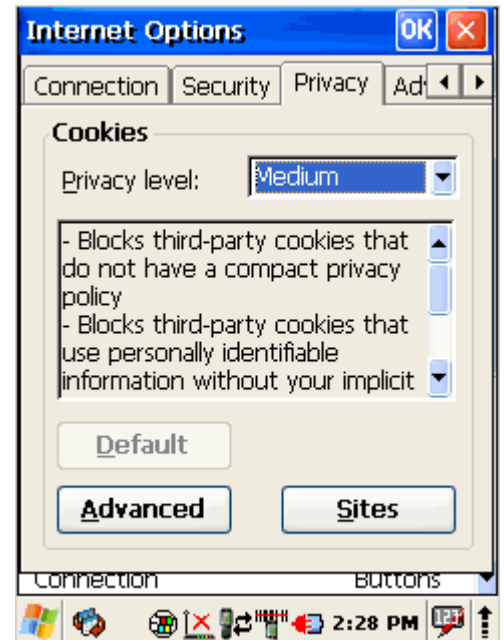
Internet Options OK

Connection Security Privacy Ad

Cookies

Privacy level: Medium

- Blocks third-party cookies that do not have a compact privacy policy
- Blocks third-party cookies that use personally identifiable information without your implicit

Default

Advanced Sites

Connection Buttons

2:28 PM